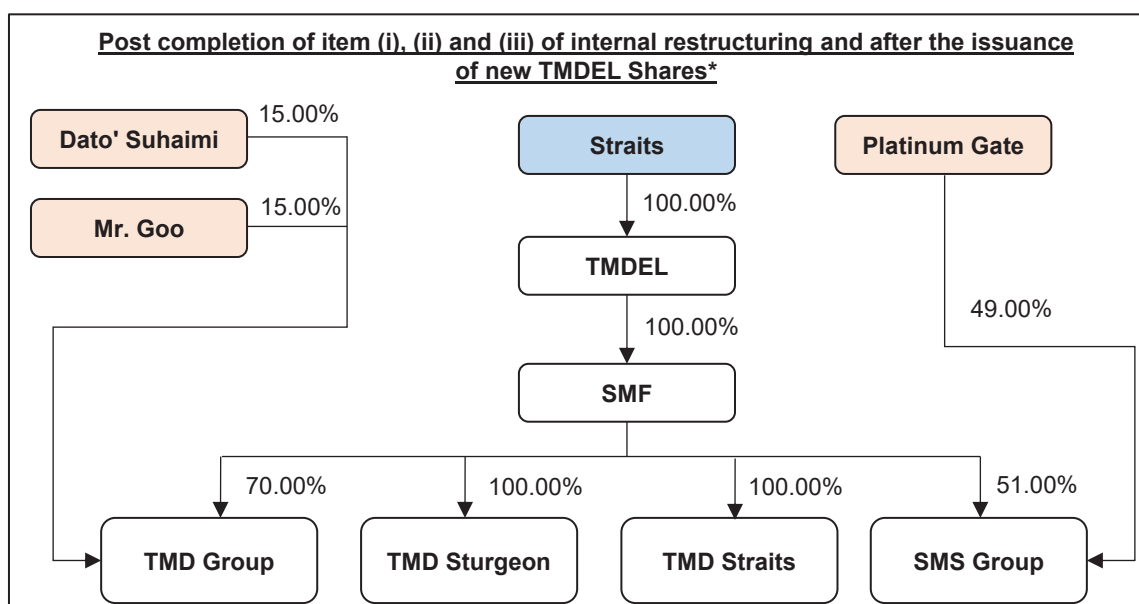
Post completion of item (i), (ii) and (iii) of internal restructuring and after the issuance of new TMDEL Shares*

Dato' Suhaimi
15.00%

Mr. Goo
15.00%

Straits
100.00%
TMDEL
100.00%
SMF

Platinum Gate
49.00%

70.00%
100.00%
100.00%
51.00%

TMD Group
TMD Sturgeon
TMD Straits
SMS Group